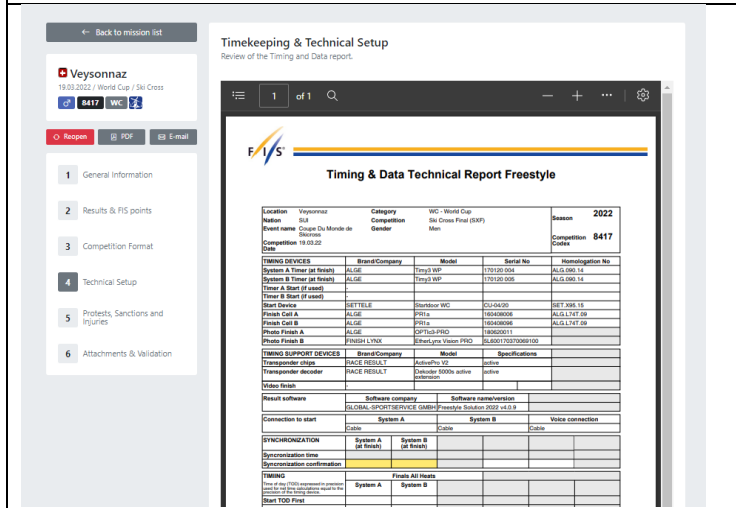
← Back to mission list

Veysonnaz
19.03.2022 / World Cup / Ski Cross
8417 WC

Reopen PDF E-mail

1 General Information
2 Results & FIS points
3 Competition Format
4 Technical Setup
5 Protests, Sanctions and Injuries
6 Attachments & Validation

Timekeeping & Technical Setup
Review of the Timing and Data report.

1 of 1

FIS

Timing & Data Technical Report Freestyle

| Location | Veysonnaz | Category | WC - World Cup | Season | 2022 |
|---|---|---|---|---|---|
| Nation | SUI | Competition | Ski Cross Final (SXF) | | |
| Event name | Coupe Du Monde de Skicross | Gender | Men | Competition Codes | 8417 |
| Competition Date | 19.03.22 | | | | |

| TIMING DEVICES | Brand/Company | Model | Serial No | Homologation No |
|---|---|---|---|---|
| System A Timer (at finish) | ALGE | Timy3 WP | 170120 004 | ALG.090.14 |
| System B Timer (at finish) | ALGE | Timy3 WP | 170120 005 | ALG.090.14 |
| Timer A Start (if used) | - | | | |
| Timer B Start (if used) | - | | | |
| Start Device | SETTELE | Startdoor WC | CU-04/20 | SET.X95.15 |
| Finish Cell A | ALGE | PR1a | 160408006 | ALG.L74T.09 |
| Finish Cell B | ALGE | PR1a | 160408086 | ALG.L74T.09 |
| Photo Finish A | ALGE | OPTIc3-PRO | 180620011 | |
| Photo Finish B | FINISH LYNX | EtherLynx Vision PRO | 5L600170370069100 | |

| TIMING SUPPORT DEVICES | Brand/Company | Model | Specifications |
|---|---|---|---|
| Transponder chips | RACE RESULT | ActivePro V2 | active |
| Transponder decoder | RACE RESULT | Dekoder 5000s active extension | active |
| Video finish | - | | |

| Result software | Software company | Software name/version |
|---|---|---|
| | GLOBAL-SPORTSERVICE GMBH | Freestyle Solution 2022 v4.0.9 |

| Connection to start | System A | System B | Voice connection |
|---|---|---|---|
| | Cable | Cable | Cable |

| SYNCHRONIZATION | System A (at finish) | System B (at finish) |
|---|---|---|
| Syncronization time | | |
| Syncronization confirmation | | |

| TIMING | Finals All Heats | |
|---|---|---|
| Time of day (TOD) expressed in precision used for net time calculations equal to the precision of the timing device. | System A | System B |
| Start TOD First | | |